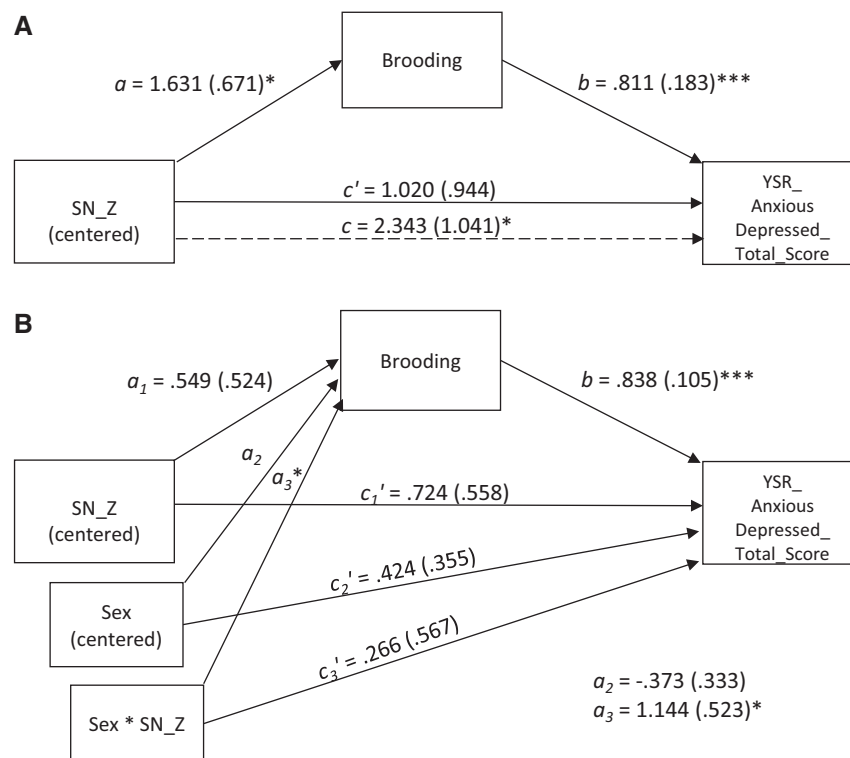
A

Brooding

$a$ = 1.631 (.671)*

$b$ = .811 (.183)***

SN_Z (centered)

$c'$ = 1.020 (.944)

$c$ = 2.343 (1.041)*

YSR_ Anxious Depressed_ Total_Score

B

Brooding

$a_1$ = .549 (.524)

$b$ = .838 (.105)***

$a_2$

$a_3$*

SN_Z (centered)

$c_1'$ = .724 (.558)

YSR_ Anxious Depressed_ Total_Score

Sex (centered)

$c_2'$ = .424 (.355)

Sex * SN_Z

$c_3'$ = .266 (.567)

$a_2$ = -.373 (.333)
$a_3$ = 1.144 (.523)*